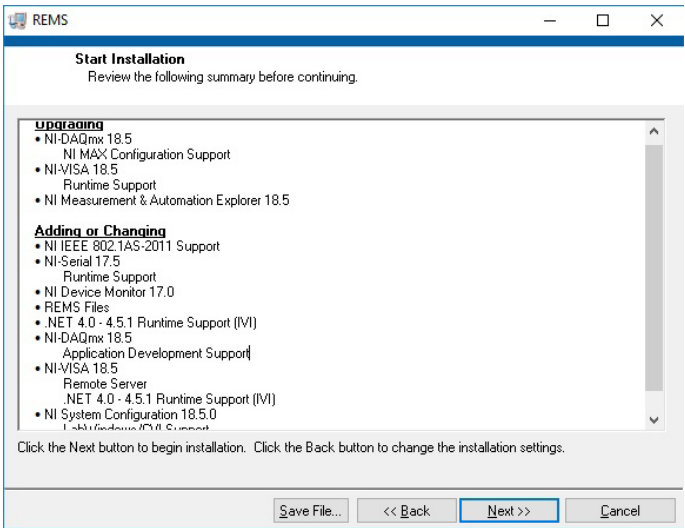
REMS

Start Installation
Review the following summary before continuing.

Upgrading
• NI-DAQmx 18.5
NI MAX Configuration Support
• NI-VISA 18.5
Runtime Support
• NI Measurement & Automation Explorer 18.5

Adding or Changing
• NI IEEE 802.1AS-2011 Support
• NI-Serial 17.5
Runtime Support
• NI Device Monitor 17.0
• REMS Files
• .NET 4.0 - 4.5.1 Runtime Support (IVI)
• NI-DAQmx 18.5
Application Development Support
• NI-VISA 18.5
Remote Server
.NET 4.0 - 4.5.1 Runtime Support (IVI)
• NI System Configuration 18.5.0
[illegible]

Click the Next button to begin installation. Click the Back button to change the installation settings.

Save File... | << Back | Next >> | Cancel